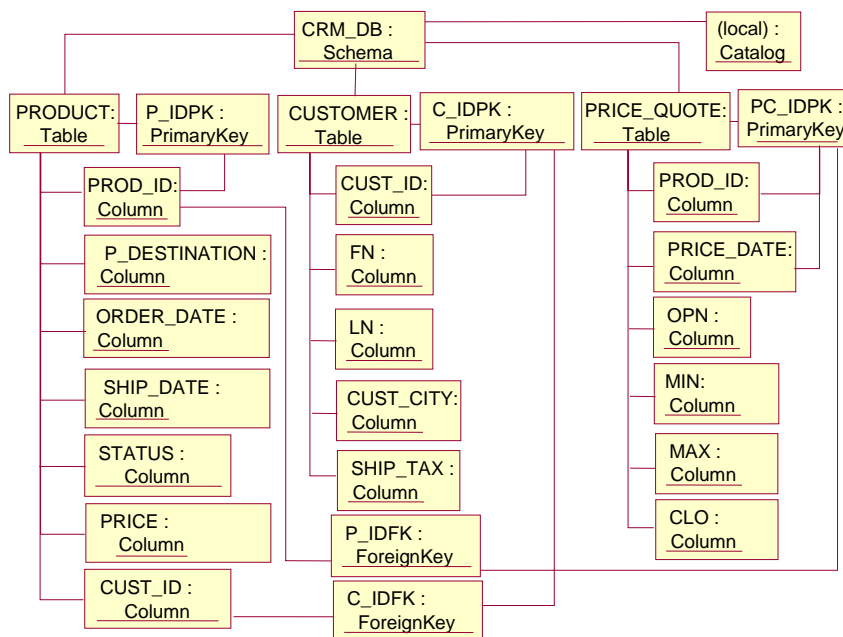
CRM_DB : Schema

(local) : Catalog

PRODUCT: Table

P_IDPK : PrimaryKey

CUSTOMER : Table

C_IDPK : PrimaryKey

PRICE_QUOTE: Table

PC_IDPK : PrimaryKey

PROD_ID: Column

CUST_ID: Column

PROD_ID: Column

P_DESTINATION : Column

FN : Column

PRICE_DATE: Column

ORDER_DATE : Column

LN : Column

OPN : Column

SHIP_DATE : Column

CUST_CITY: Column

MIN: Column

STATUS : Column

SHIP_TAX : Column

MAX : Column

PRICE : Column

P_IDFK : ForeignKey

CLO : Column

CUST_ID : Column

C_IDFK : ForeignKey